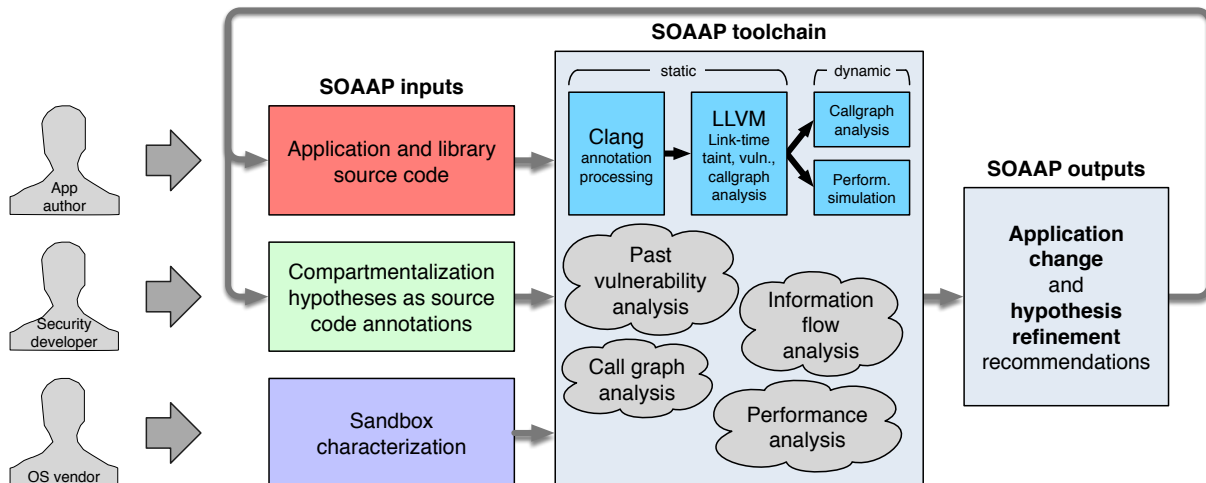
SOAAP toolchain

SOAAP inputs

static

dynamic

App author

Application and library source code

Clang annotation processing

LLVM Link-time taint, vuln., callgraph analysis

Callgraph analysis

Perform. simulation

SOAAP outputs

Security developer

Compartmentalization hypotheses as source code annotations

Past vulnerability analysis

Information flow analysis

Call graph analysis

Application change and hypothesis refinement recommendations

OS vendor

Sandbox characterization

Performance analysis